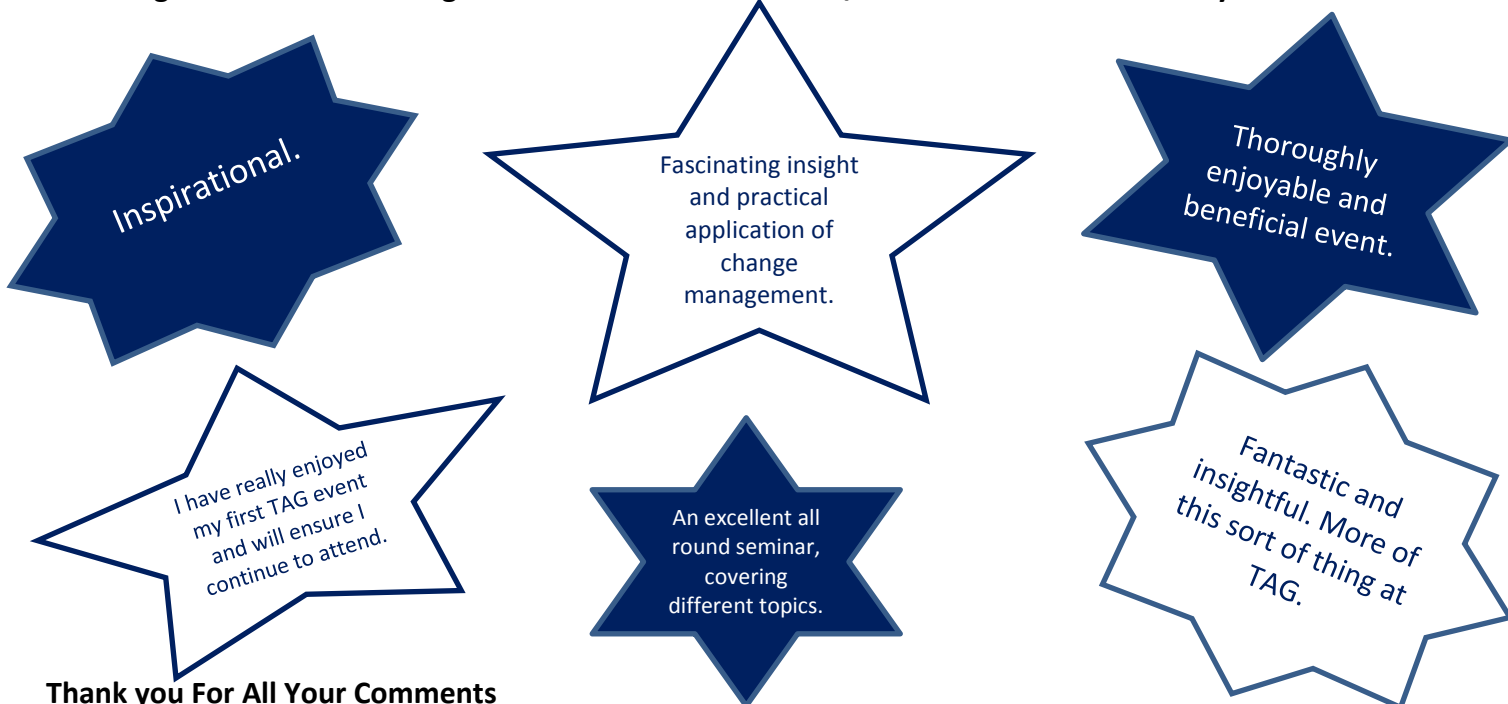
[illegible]

Inspirational.

Fascinating insight and practical application of change management.

Thoroughly enjoyable and beneficial event.

I have really enjoyed my first TAG event and will ensure I continue to attend.

An excellent all round seminar, covering different topics.

Fantastic and insightful. More of this sort of thing at TAG.

Thank you For All Your Comments